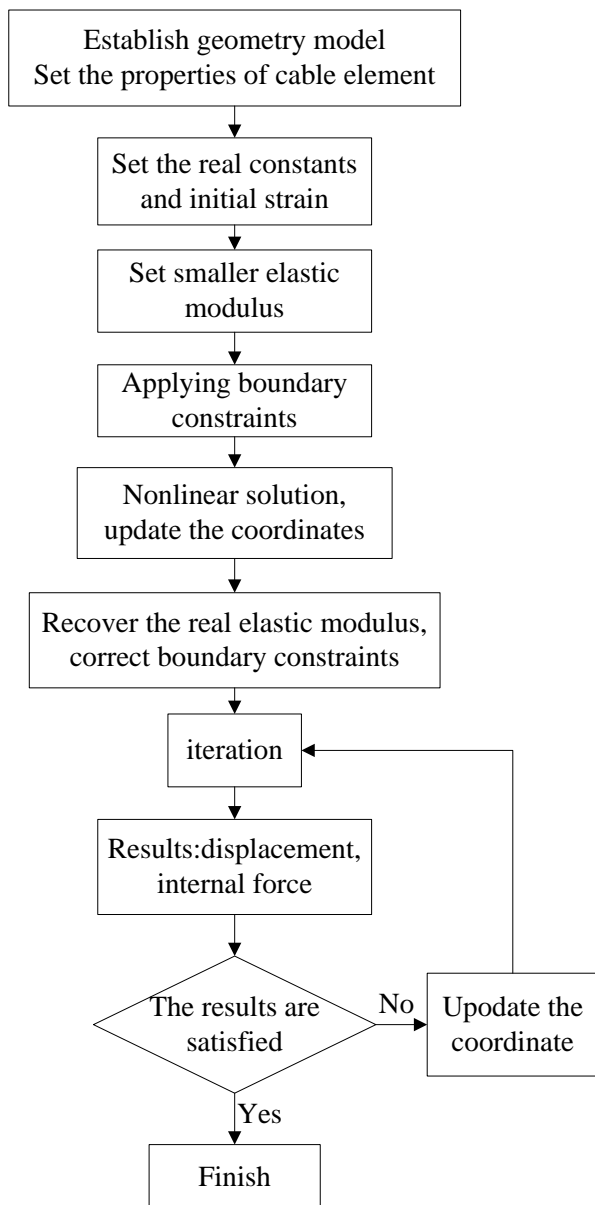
Establish geometry model
Set the properties of cable element

Set the real constants and initial strain

Set smaller elastic modulus

Applying boundary constraints

Nonlinear solution, update the coordinates

Recover the real elastic modulus, correct boundary constraints

iteration

Results:displacement, internal force

The results are satisfied

No

Upodate the coordinate

Yes

Finish